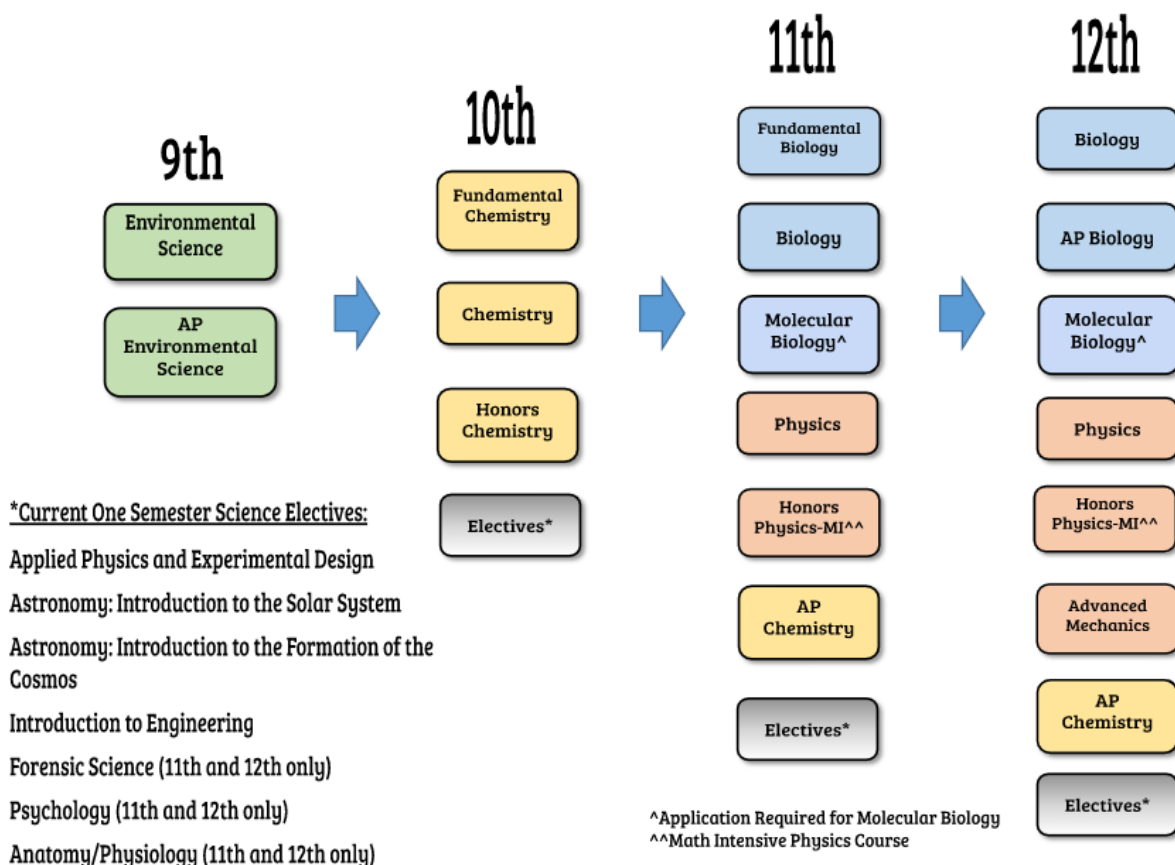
9th

Environmental Science

AP Environmental Science

10th

Fundamental Chemistry

Chemistry

Honors Chemistry

Electives*

11th

Fundamental Biology

Biology

Molecular Biology^

Physics

Honors Physics-MI^^

AP Chemistry

Electives*

12th

Biology

AP Biology

Molecular Biology^

Physics

Honors Physics-MI^^

Advanced Mechanics

AP Chemistry

Electives*

*Current One Semester Science Electives:

Applied Physics and Experimental Design

Astronomy: Introduction to the Solar System

Astronomy: Introduction to the Formation of the Cosmos

Introduction to Engineering

Forensic Science (11th and 12th only)

Psychology (11th and 12th only)

Anatomy/Physiology (11th and 12th only)

^Application Required for Molecular Biology
^^Math Intensive Physics Course